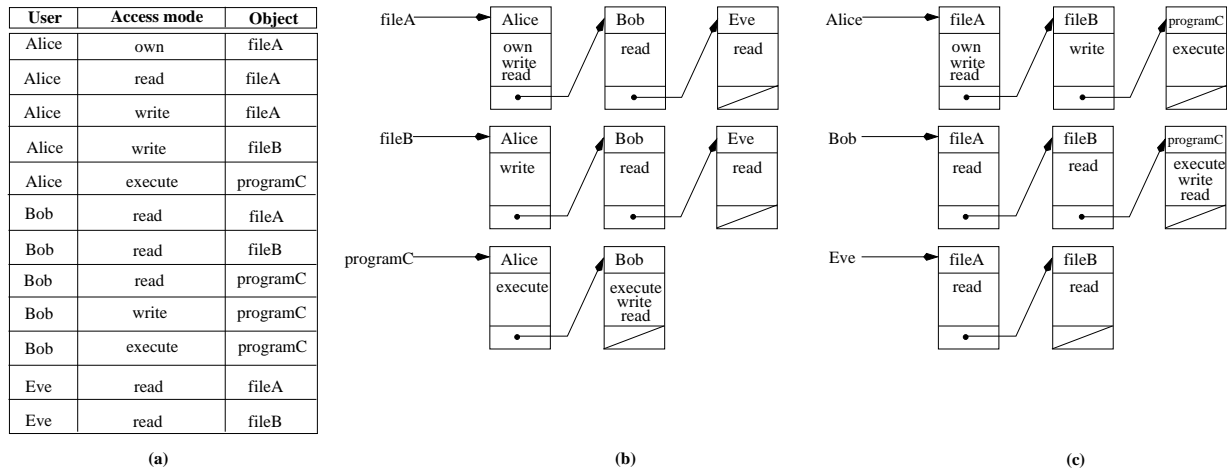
| User | Access mode | Object |
|---|---|---|
| Alice | own | fileA |
| Alice | read | fileA |
| Alice | write | fileA |
| Alice | write | fileB |
| Alice | execute | programC |
| Bob | read | fileA |
| Bob | read | fileB |
| Bob | read | programC |
| Bob | write | programC |
| Bob | execute | programC |
| Eve | read | fileA |
| Eve | read | fileB |

(a)

fileA
Alice
own
write
read
Bob
read
Eve
read

fileB
Alice
write
Bob
read
Eve
read

programC
Alice
execute
Bob
execute
write
read

(b)

Alice
fileA
own
write
read
fileB
write
programC
execute

Bob
fileA
read
fileB
read
programC
execute
write
read

Eve
fileA
read
fileB
read

(c)